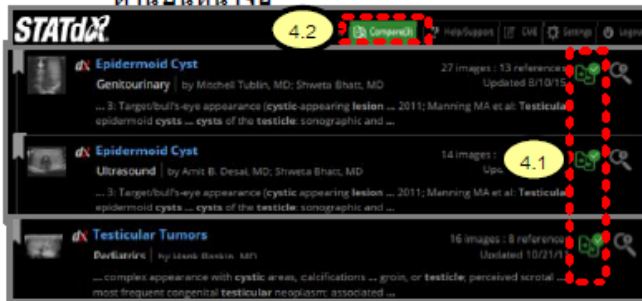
STATdx

4.2

Compare(3)

Help/Support

CME

Settings

Logout

dx Epidermoid Cyst

Genitourinary | by Mitchell Tublin, MD; Shweta Bhatt, MD

27 images : 13 references

Updated 8/10/15

... 3: Target/bull's-eye appearance (cystic-appearing lesion ... 2011; Manning MA et al: Testicular epidermoid cysts ... cysts of the testicle: sonographic and ...

dx Epidermoid Cyst

Ultrasound | by Amit B. Desai, MD; Shweta Bhatt, MD

14 images :

Upd

4.1

... 3: Target/bull's-eye appearance (cystic appearing lesion ... 2011; Manning MA et al: Testicular epidermoid cysts ... cysts of the testicle: sonographic and ...

dx Testicular Tumors

Pediatrics | by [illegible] MD

16 images : 8 references

Updated 10/21/1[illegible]

... complex appearance with cystic areas, calcifications ... groin, or testicle; perceived scrotal ... most frequent congenital testicular neoplasm; associated ...